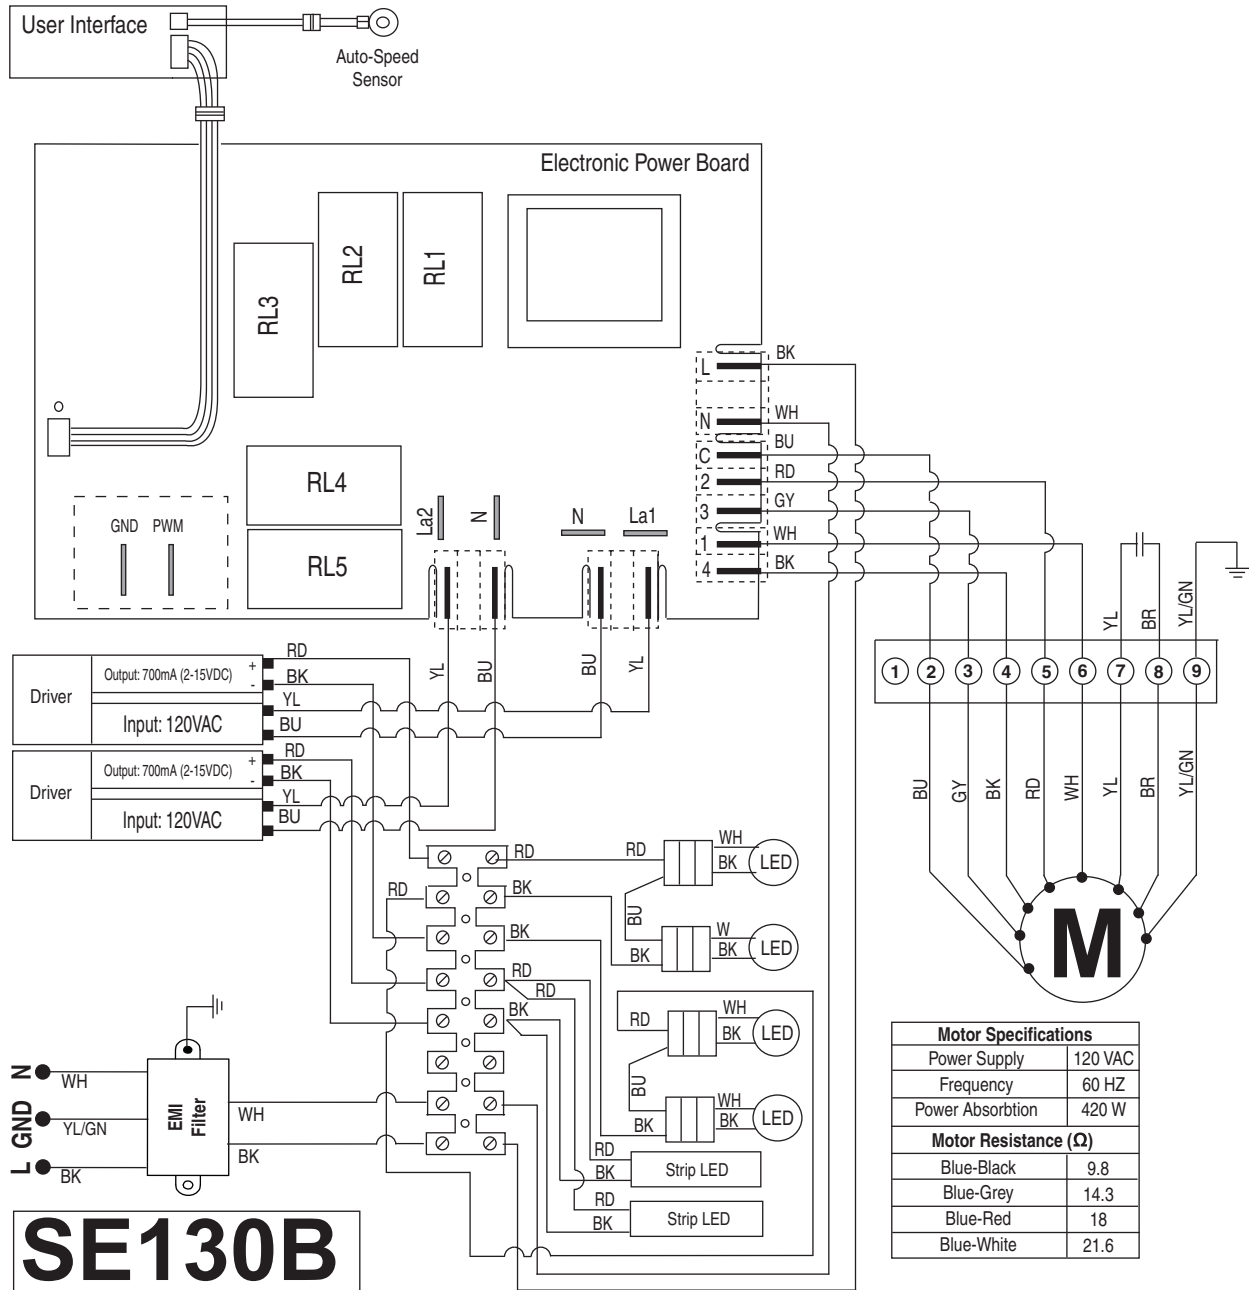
User Interface

Auto-Speed Sensor

Electronic Power Board

RL2

RL1

RL3

RL4

RL5

GND PWM

La2 N N La1

L BK
N WH
BU
C RD
2 GY
3 WH
1 BK
4

YL BR YL/GN

1 2 3 4 5 6 7 8 9

BU GY BK RD WH YL BR YL/GN

M

Driver
Output: 700mA (2-15VDC)
+ RD
- BK
YL
Input: 120VAC
BU

Driver
Output: 700mA (2-15VDC)
+ RD
- BK
YL
Input: 120VAC
BU

YL BU BU YL

RD RD WH BK LED
RD BK
BU
BK W BK LED
BK
RD
RD
BK
RD WH BK LED
BU
BK WH BK LED
RD BK Strip LED
RD BK Strip LED

N WH
GND YL/GN
L BK

EMI Filter
WH
BK

SE130B

| Motor Specifications | |
|---|---|
| Power Supply | 120 VAC |
| Frequency | 60 HZ |
| Power Absorbtion | 420 W |
| Motor Resistance (Ω) | |
| Blue-Black | 9.8 |
| Blue-Grey | 14.3 |
| Blue-Red | 18 |
| Blue-White | 21.6 |